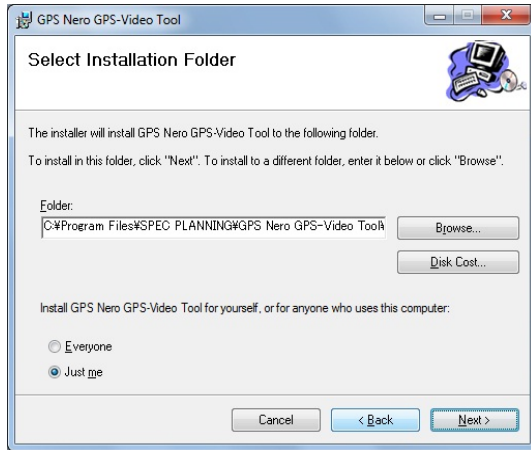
GPS Nero GPS-Video Tool

Select Installation Folder

The installer will install GPS Nero GPS-Video Tool to the following folder.

To install in this folder, click "Next". To install to a different folder, enter it below or click "Browse".

Folder:

C:¥Program Files¥SPEC PLANNING¥GPS Nero GPS-Video Tool¥

Browse...

Disk Cost...

Install GPS Nero GPS-Video Tool for yourself, or for anyone who uses this computer:

Everyone

Just me

Cancel

< Back

Next >